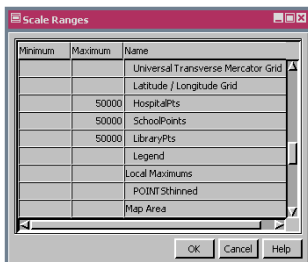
Scale Ranges

| Minimum | Maximum | Name |
|---|---|---|
| | | Universal Transverse Mercator Grid |
| | | Latitude / Longitude Grid |
| | 50000 | HospitalPts |
| | 50000 | SchoolPoints |
| | 50000 | LibraryPts |
| | | Legend |
| | | Local Maximums |
| | | POINTSthinned |
| | | Map Area |

OK Cancel Help